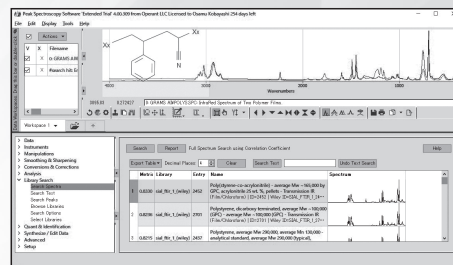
Peak Spectroscopy Software "Extended Trial" 4.00.309 from Operant LLC Licensed to Osamu Kobayashi 254 days left

File Edit Display Tools Help

Actions

| V | X | Filename |
|---|---|---|
| ☑ | × | 0: GRAMS A... |
| ☑ | × | Research Int. E... |

CN

N

4000 3000 2000 1000

3810.80 0.27427 0: GRAMS ABPOLY3(GPC) Infrared Spectrum of Two Polymer Films.

Workspace 1

Data
Instruments
Manipulations
Smoothing & Sharpening
Conversions & Corrections
Analysis
Library Search
Search Spectra
Search Text
Search Peaks
Browse Libraries
Search Options
Select Libraries
Quant & Identification
Synthesize / Edit Data
Advanced
Setup

Search Report Full Spectrum Search using Correlation Coefficient Help

Export Table Decimal Places 4 Clear Search Text Undo Text Search

| | Metric | Library | Entry | Name | Spectrum |
|---|---|---|---|---|---|
| 1 | 0.8236 | sial_ftir_1 (wiley) | 2452 | Poly(styrene-co-acrylonitrile) - average Mw ~165,000 by GPC, acrylonitrile 25 wt. %, pellets - Transmission IR (Film/Chloroform) \| ID=2452 \| Wiley \| ID=SIAL_FTIR_1 2... | |
| 2 | 0.8236 | sial_ftir_1 (wiley) | 2101 | Polystyrene, dicarboxy terminated, average Mw ~100,000 (GPC) - average Mn ~100,000 (GPC) - Transmission IR (Film/Chloroform) \| ID=2101 \| Wiley \| ID=SIAL_FTIR_1 2... | |
| 3 | 0.8215 | sial_ftir_1 (wiley) | 2437 | Polystyrene - average Mw 290,000, average Mw 130,000... analytical standard, average Mw 290,000 (typical), | |